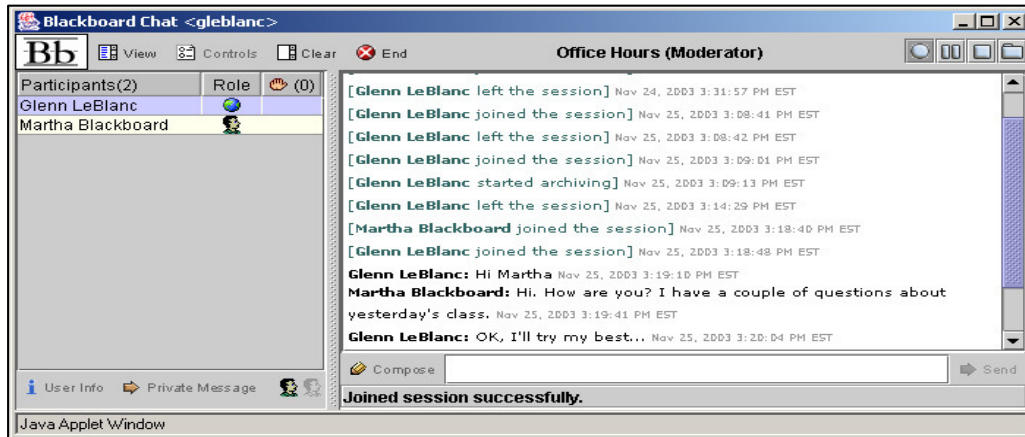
Blackboard Chat <gleblanc>

Bb View Controls Clear End Office Hours (Moderator)

| Participants(2) | Role | (0) |
|---|---|---|
| Glenn LeBlanc | | |
| Martha Blackboard | | |

[Glenn LeBlanc left the session] Nov 24, 2003 3:31:57 PM EST
[Glenn LeBlanc joined the session] Nov 25, 2003 3:08:41 PM EST
[Glenn LeBlanc left the session] Nov 25, 2003 3:08:42 PM EST
[Glenn LeBlanc joined the session] Nov 25, 2003 3:09:01 PM EST
[Glenn LeBlanc started archiving] Nov 25, 2003 3:09:13 PM EST
[Glenn LeBlanc left the session] Nov 25, 2003 3:14:29 PM EST
[Martha Blackboard joined the session] Nov 25, 2003 3:18:40 PM EST
[Glenn LeBlanc joined the session] Nov 25, 2003 3:18:48 PM EST
Glenn LeBlanc: Hi Martha Nov 25, 2003 3:19:10 PM EST
Martha Blackboard: Hi. How are you? I have a couple of questions about yesterday's class. Nov 25, 2003 3:19:41 PM EST
Glenn LeBlanc: OK, I'll try my best... Nov 25, 2003 3:20:04 PM EST

User Info Private Message

Compose Send

Joined session successfully.

Java Applet Window